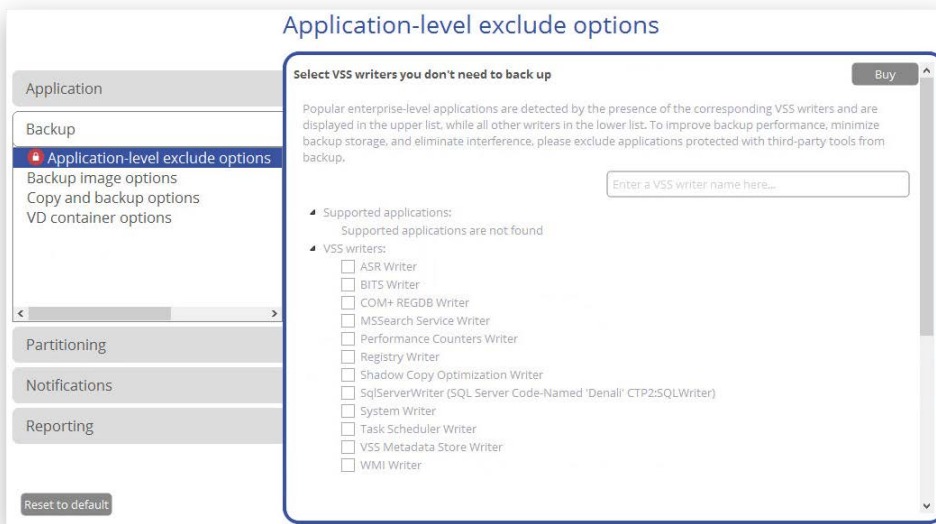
Application-level exclude options

Application

Backup

Application-level exclude options
Backup image options
Copy and backup options
VD container options

Partitioning

Notifications

Reporting

Reset to default

Select VSS writers you don't need to back up

Buy

Popular enterprise-level applications are detected by the presence of the corresponding VSS writers and are displayed in the upper list, while all other writers in the lower list. To improve backup performance, minimize backup storage, and eliminate interference, please exclude applications protected with third-party tools from backup.

Enter a VSS writer name here...

Supported applications:
Supported applications are not found
VSS writers:
ASR Writer
BITS Writer
COM+ REGDB Writer
MSSearch Service Writer
Performance Counters Writer
Registry Writer
Shadow Copy Optimization Writer
SqlServerWriter (SQL Server Code-Named 'Denali' CTP2:SQLWriter)
System Writer
Task Scheduler Writer
VSS Metadata Store Writer
WMI Writer